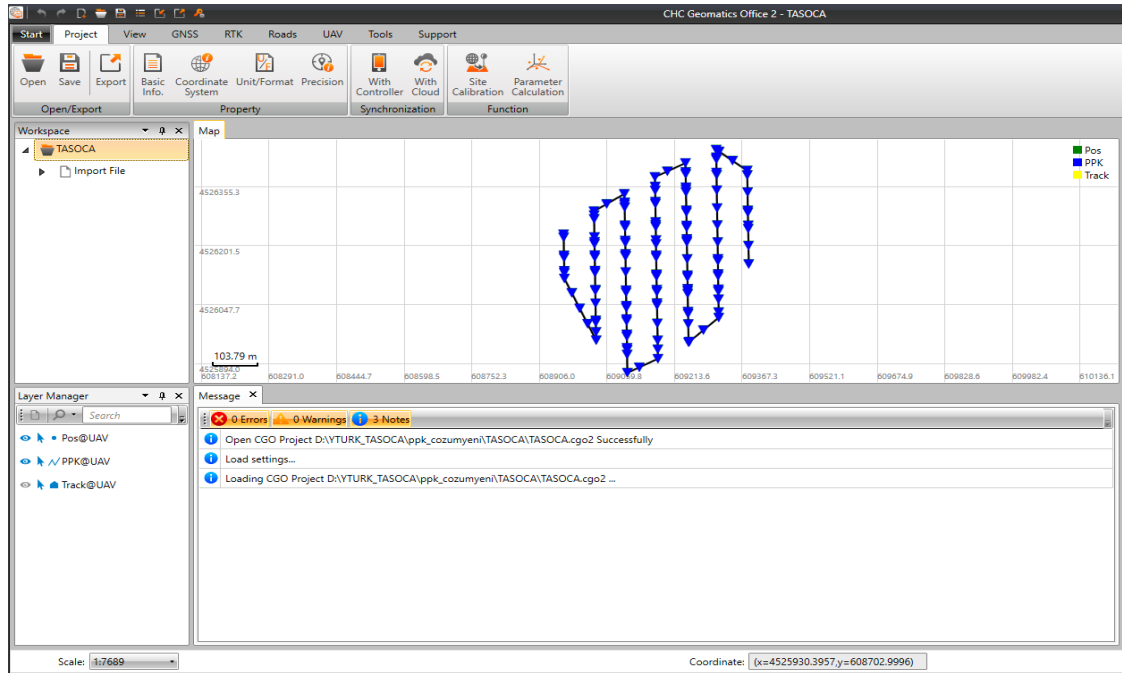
CHC Geomatics Office 2 - TASOCA

Start Project View GNSS RTK Roads UAV Tools Support

Open Save Export
Open/Export

Basic Info. Coordinate System Unit/Format Precision
Property

With Controller With Cloud
Synchronization

Site Calibration Parameter Calculation
Function

Workspace
TASOCA
Import File

Map

Pos
PPK
Track

4526355.3
4526201.5
4526047.7
4525894.0
103.79 m
608137.2 608291.0 608444.7 608598.5 608752.3 608906.0 609059.8 609213.6 609367.3 609521.1 609674.9 609828.6 609982.4 610136.1

Layer Manager
Search
Pos@UAV
PPK@UAV
Track@UAV

Message
0 Errors 0 Warnings 3 Notes
Open CGO Project D:\YTURK_TASOCA\ppk_cozumyeni\TASOCA\TASOCA.cgo2 Successfully
Load settings...
Loading CGO Project D:\YTURK_TASOCA\ppk_cozumyeni\TASOCA\TASOCA.cgo2 ...

Scale: 1:7689
Coordinate: (x=4525930.3957,y=608702.9996)